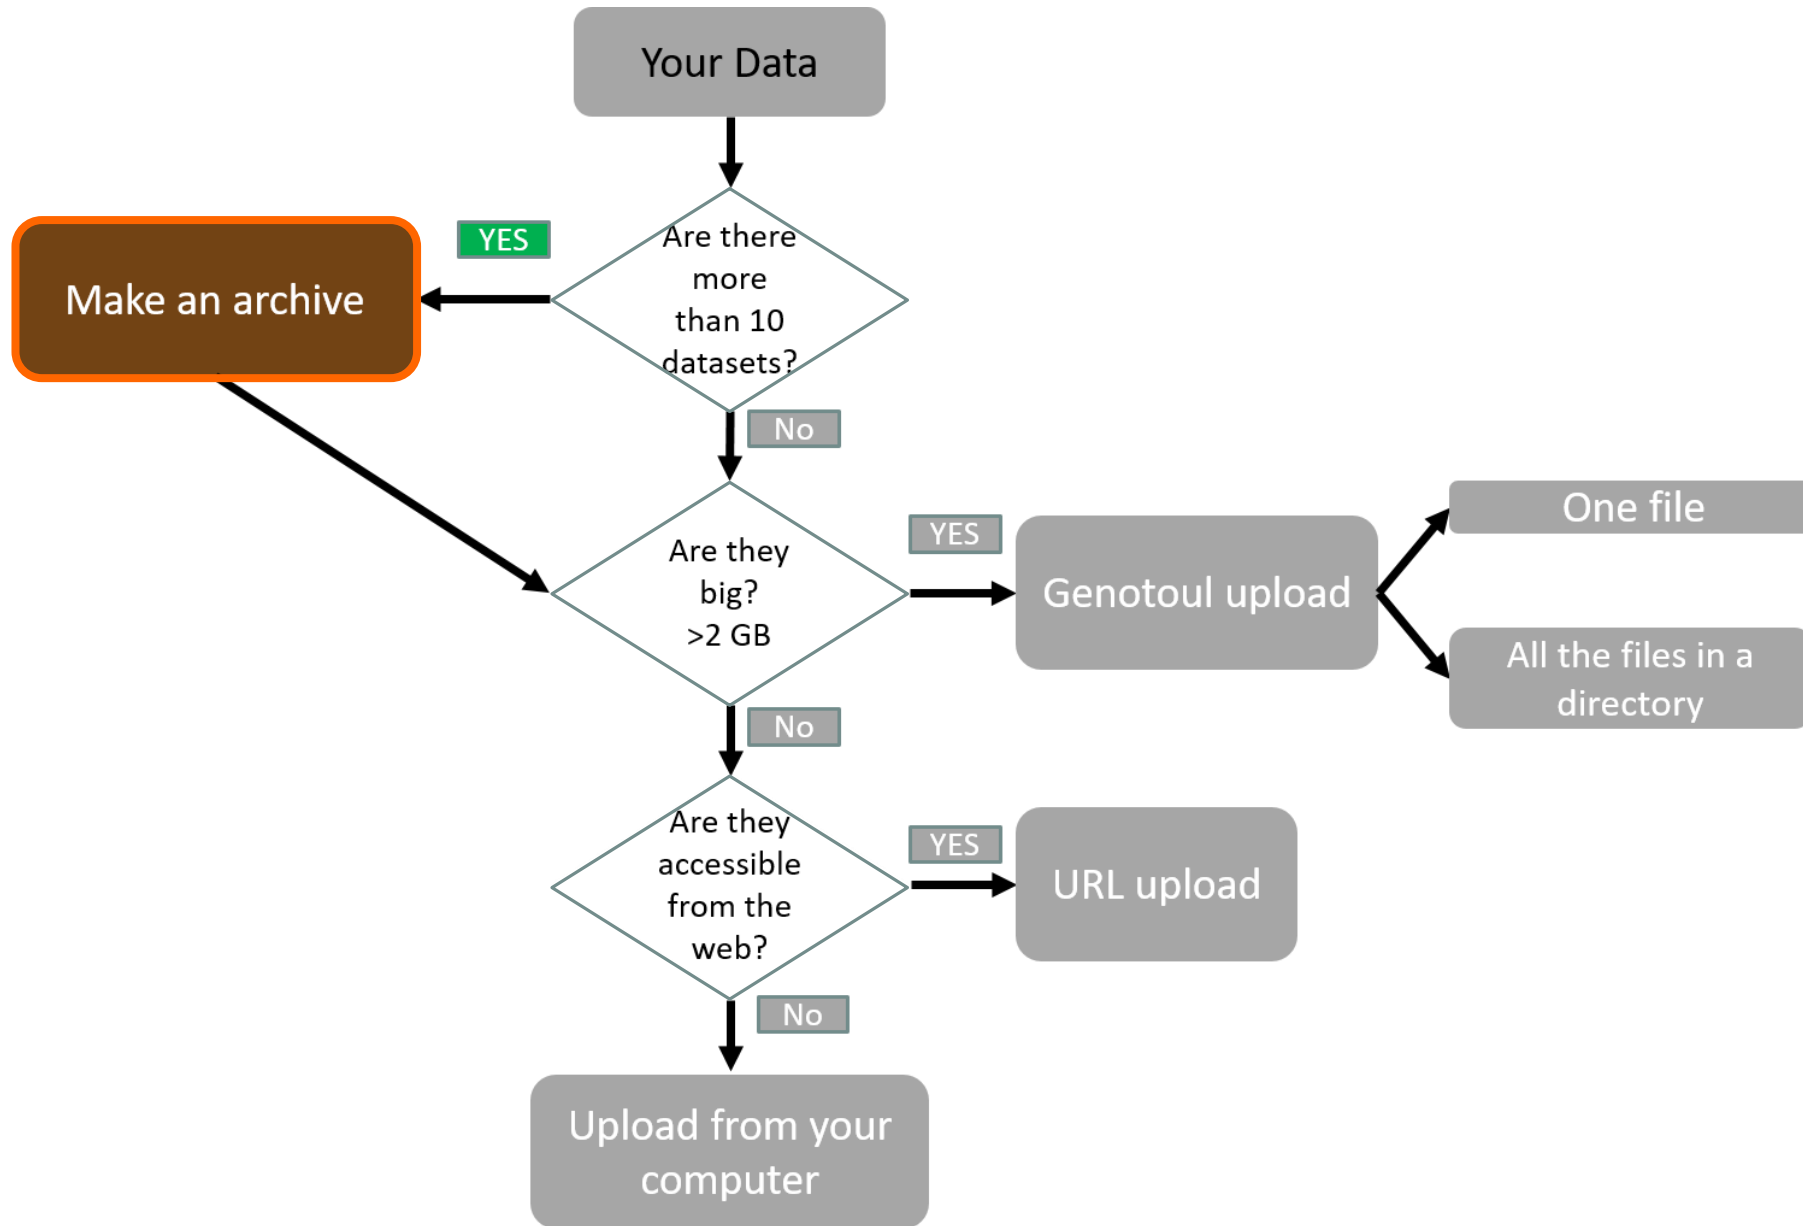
Your Data

Are there more than 10 datasets?

YES

Make an archive

No

Are they big? >2 GB

YES

Genotoul upload

One file

All the files in a directory

No

Are they accessible from the web?

YES

URL upload

No

Upload from your computer